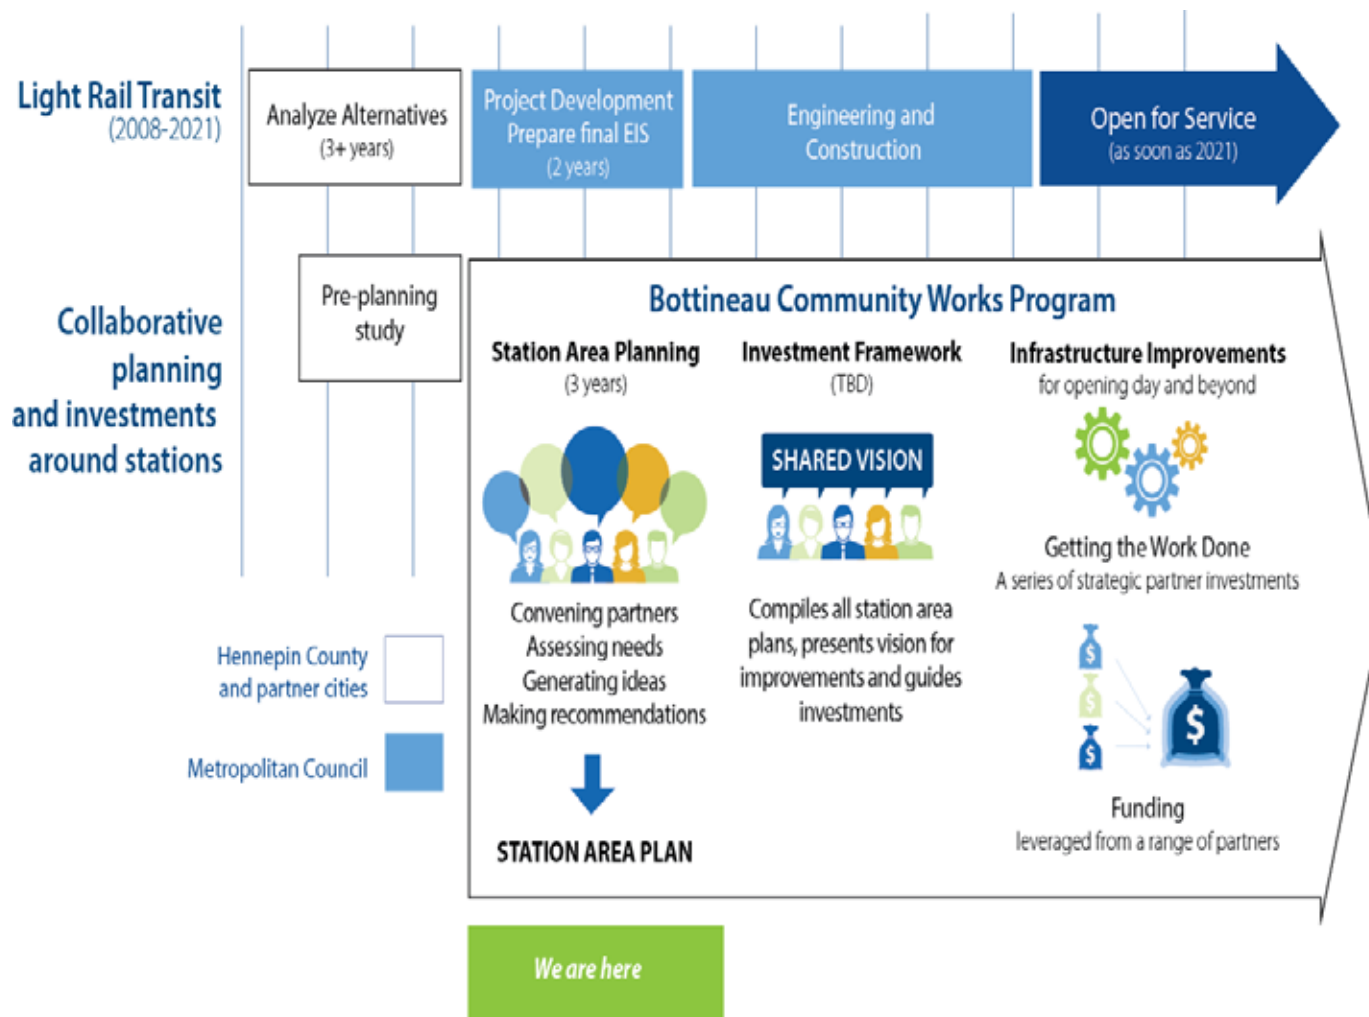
Light Rail Transit
(2008-2021)

Analyze Alternatives
(3+ years)

Project Development
Prepare final EIS
(2 years)

Engineering and Construction

Open for Service
(as soon as 2021)

Collaborative planning and investments around stations

Pre-planning study

Bottineau Community Works Program

Station Area Planning
(3 years)

Convening partners
Assessing needs
Generating ideas
Making recommendations

STATION AREA PLAN

Investment Framework
(TBD)

SHARED VISION

Compiles all station area plans, presents vision for improvements and guides investments

Infrastructure Improvements
for opening day and beyond

Getting the Work Done
A series of strategic partner investments

$

$

$

$

Funding
leveraged from a range of partners

Hennepin County and partner cities

Metropolitan Council

We are here